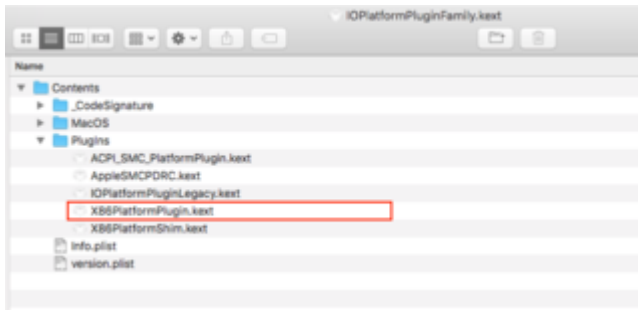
IOPlatformPluginFamily.kext

Name

Contents
_CodeSignature
MacOS
Plugins
ACPI_SMC_PlatformPlugin.kext
AppleSMCPDRC.kext
IOPlatformPluginLegacy.kext
X86PlatformPlugin.kext
X86PlatformShim.kext
Info.plist
version.plist